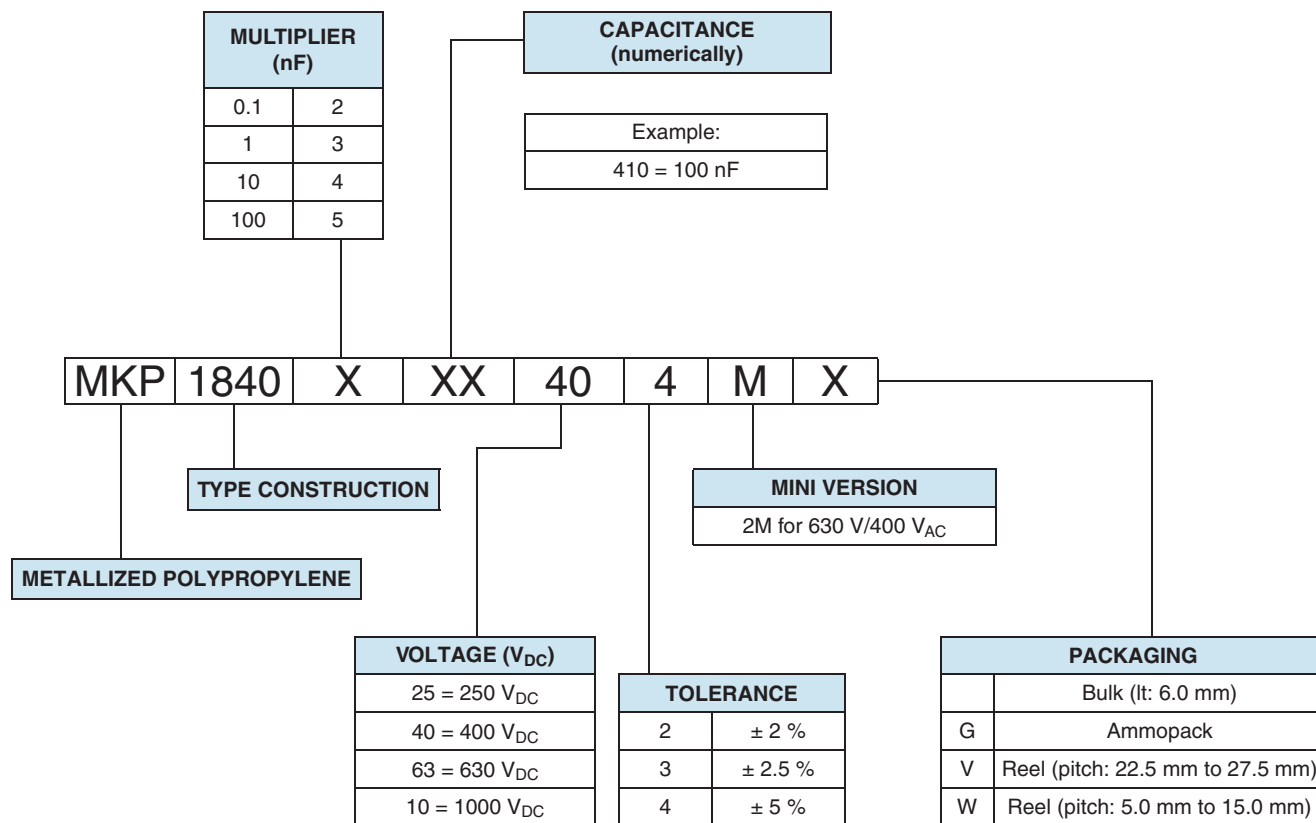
| MULTIPLIER (nF) | |
|---|---|
| 0.1 | 2 |
| 1 | 3 |
| 10 | 4 |
| 100 | 5 |

CAPACITANCE (numerically)

| Example: |
|---|
| 410 = 100 nF |

MKP 1840 X XX 40 4 M X

TYPE CONSTRUCTION

METALLIZED POLYPROPYLENE

| MINI VERSION |
|---|
| 2M for 630 V/400 $V_{AC}$ |

| VOLTAGE ($V_{DC}$) |
|---|
| 25 = 250 $V_{DC}$ |
| 40 = 400 $V_{DC}$ |
| 63 = 630 $V_{DC}$ |
| 10 = 1000 $V_{DC}$ |

| TOLERANCE | |
|---|---|
| 2 | ± 2 % |
| 3 | ± 2.5 % |
| 4 | ± 5 % |

| PACKAGING | |
|---|---|
| | Bulk (lt: 6.0 mm) |
| G | Ammopack |
| V | Reel (pitch: 22.5 mm to 27.5 mm) |
| W | Reel (pitch: 5.0 mm to 15.0 mm) |